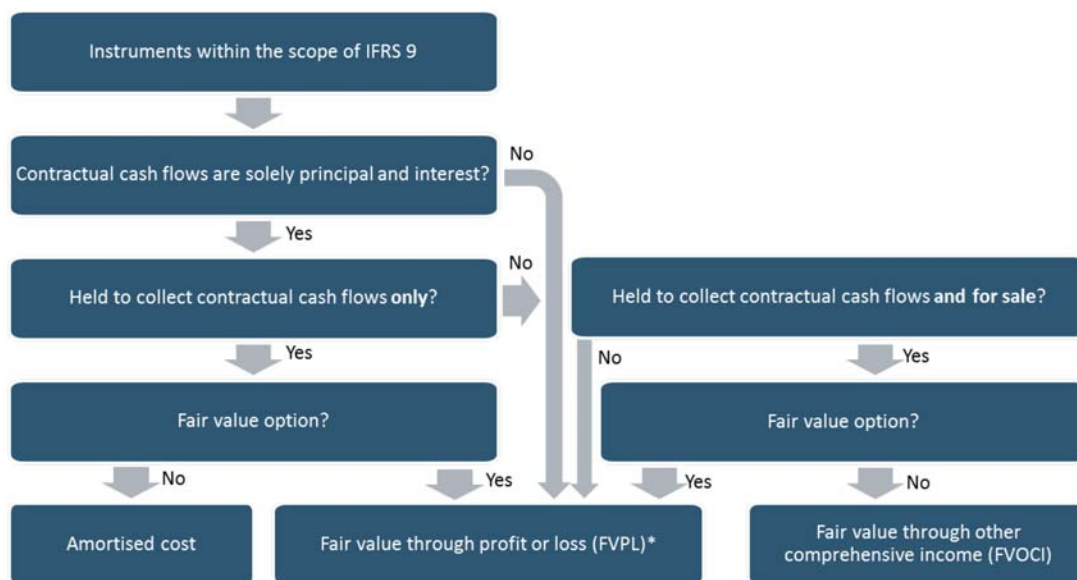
Instruments within the scope of IFRS 9

Contractual cash flows are solely principal and interest?

No

Yes

Held to collect contractual cash flows only?

No

Held to collect contractual cash flows and for sale?

Yes

No

Yes

Fair value option?

Fair value option?

No

Yes

Yes

No

Amortised cost

Fair value through profit or loss (FVPL)*

Fair value through other comprehensive income (FVOCI)